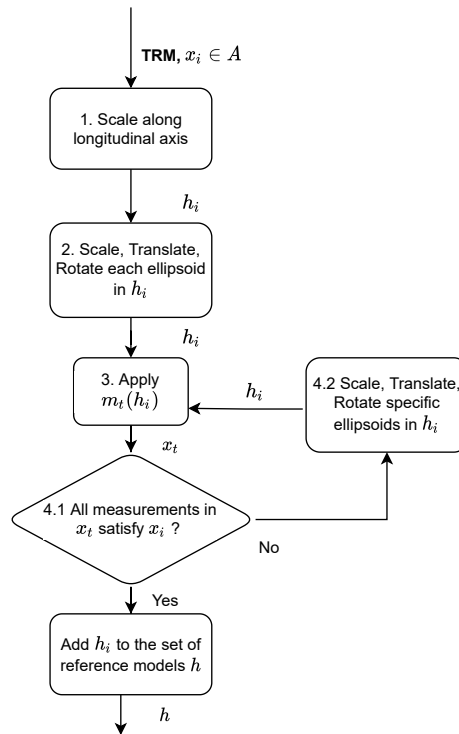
**TRM**, $x_i \in A$

1. Scale along longitudinal axis

$h_i$

2. Scale, Translate, Rotate each ellipsoid in $h_i$

$h_i$

3. Apply $m_t(h_i)$

$h_i$

4.2 Scale, Translate, Rotate specific ellipsoids in $h_i$

$x_t$

4.1 All measurements in $x_t$ satisfy $x_i$ ?

No

Yes

Add $h_i$ to the set of reference models $h$

$h$